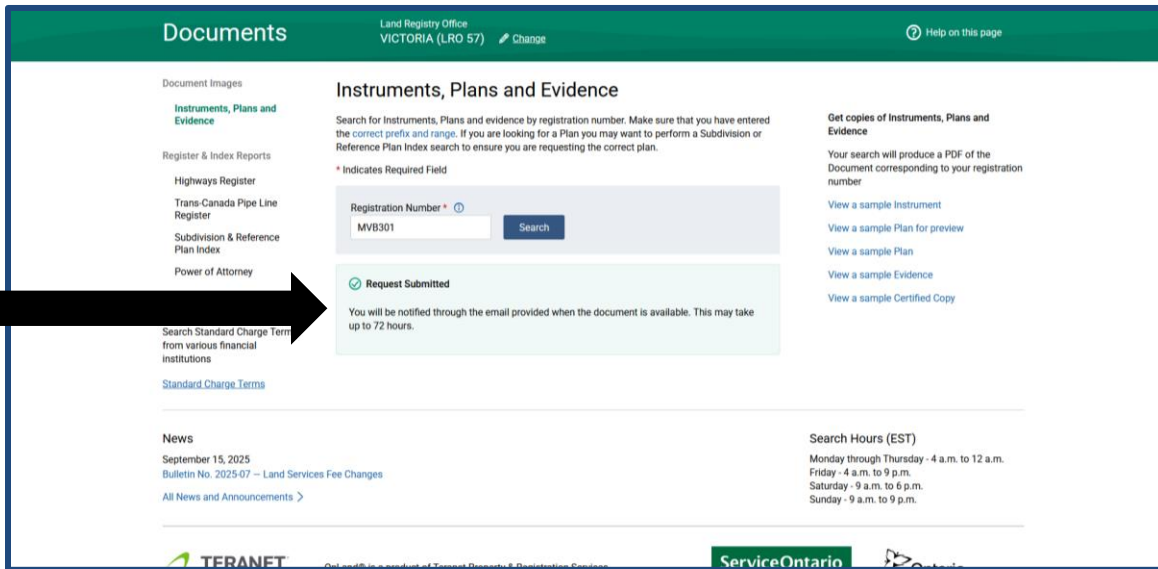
Documents

Land Registry Office
VICTORIA (LRO 57) Change

Help on this page

Document Images

Instruments, Plans and Evidence

Register & Index Reports

Highways Register

Trans-Canada Pipe Line Register

Subdivision & Reference Plan Index

Power of Attorney

Search Standard Charge Term from various financial institutions

Standard Charge Terms

Instruments, Plans and Evidence

Search for Instruments, Plans and evidence by registration number. Make sure that you have entered the correct prefix and range. If you are looking for a Plan you may want to perform a Subdivision or Reference Plan Index search to ensure you are requesting the correct plan.

* Indicates Required Field

Registration Number *

MVB301

Search

Request Submitted

You will be notified through the email provided when the document is available. This may take up to 72 hours.

Get copies of Instruments, Plans and Evidence

Your search will produce a PDF of the Document corresponding to your registration number

View a sample Instrument

View a sample Plan for preview

View a sample Plan

View a sample Evidence

View a sample Certified Copy

News

September 15, 2025
Bulletin No. 2025-07 — Land Services Fee Changes

All News and Announcements

Search Hours (EST)

Monday through Thursday - 4 a.m. to 12 a.m.
Friday - 4 a.m. to 9 p.m.
Saturday - 9 a.m. to 6 p.m.
Sunday - 9 a.m. to 9 p.m.

TERANET

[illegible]

ServiceOntario

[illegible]